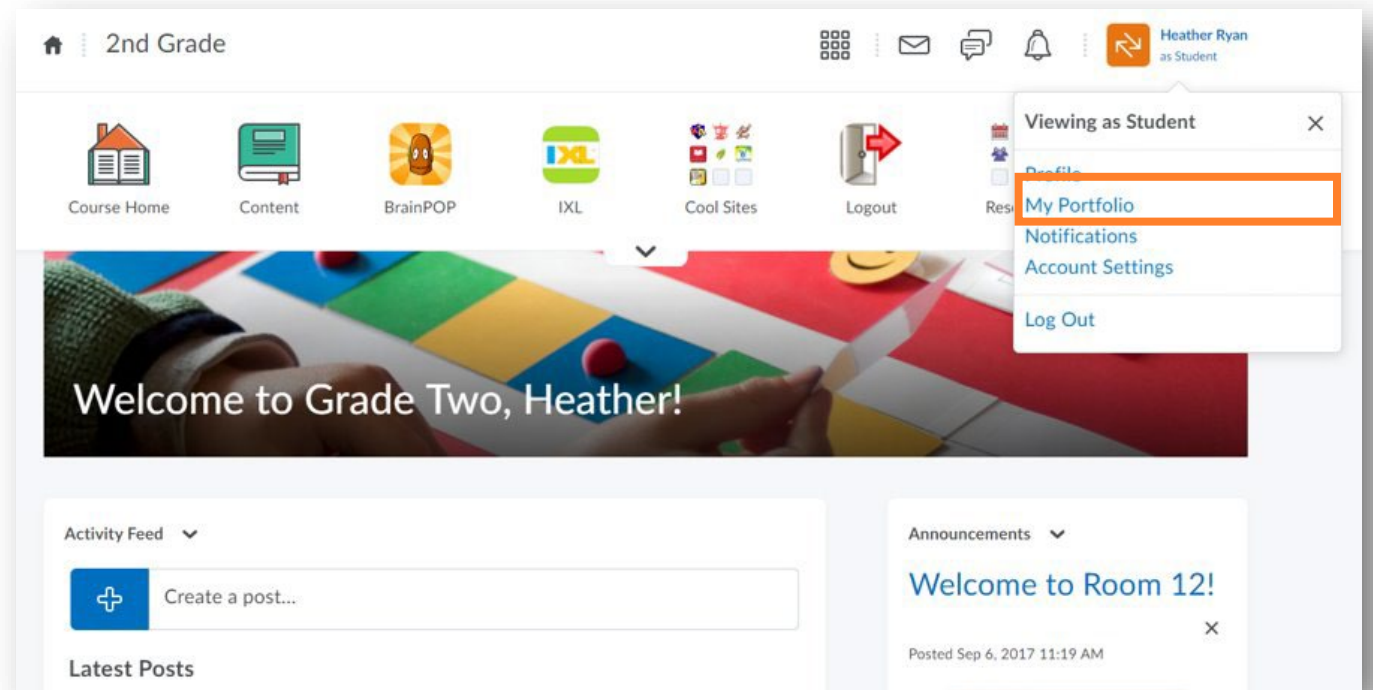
2nd Grade

Heather Ryan
as Student

Course Home
Content
BrainPOP
IXL
IXL
Cool Sites
Logout
Res

Viewing as Student
×
Profile
My Portfolio
Notifications
Account Settings
Log Out

Welcome to Grade Two, Heather!

Activity Feed
Create a post...
Latest Posts

Announcements
Welcome to Room 12!
×
Posted Sep 6, 2017 11:19 AM